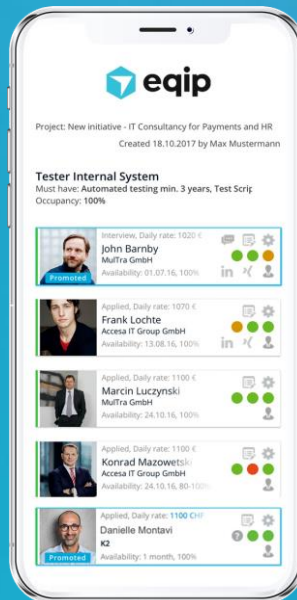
eqip

Project: New initiative - IT Consultancy for Payments and HR
Created 18.10.2017 by Max Mustermann

Tester Internal System
Must have: Automated testing min. 3 years, Test Scrip
Occupancy: 100%

Interview, Daily rate: 1020 €
John Barnby
MulTra GmbH
Availability: 01.07.16, 100%
Promoted

Applied, Daily rate: 1070 €
Frank Lochte
Accesa IT Group GmbH
Availability: 13.08.16, 100%

Applied, Daily rate: 1100 €
Marcin Luczynski
MulTra GmbH
Availability: 24.10.16, 100%

Applied, Daily rate: 1100 €
Konrad Mazowetsk
Accesa IT Group GmbH
Availability: 24.10.16, 80-100

Applied, Daily rate: 1100 CHF
Danielle Montavi
K2
Availability: 1 month, 100%
Promoted